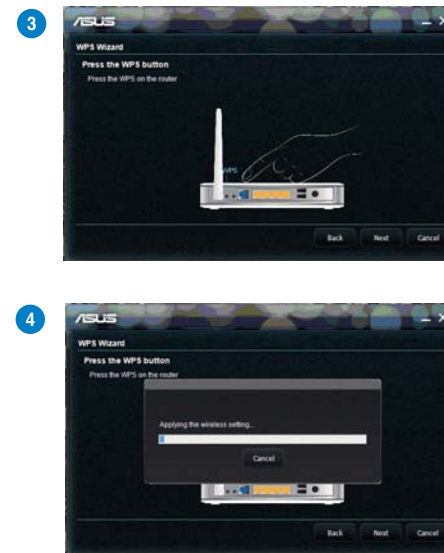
3

/ISUS

WPS Wizard

Press the WPS button

Press the WPS on the router

WPS

Back Next Cancel

4

/ISUS

WPS Wizard

Press the WPS button

Press the WPS on the router

Applying the wireless setting...

Cancel

Back Next Cancel